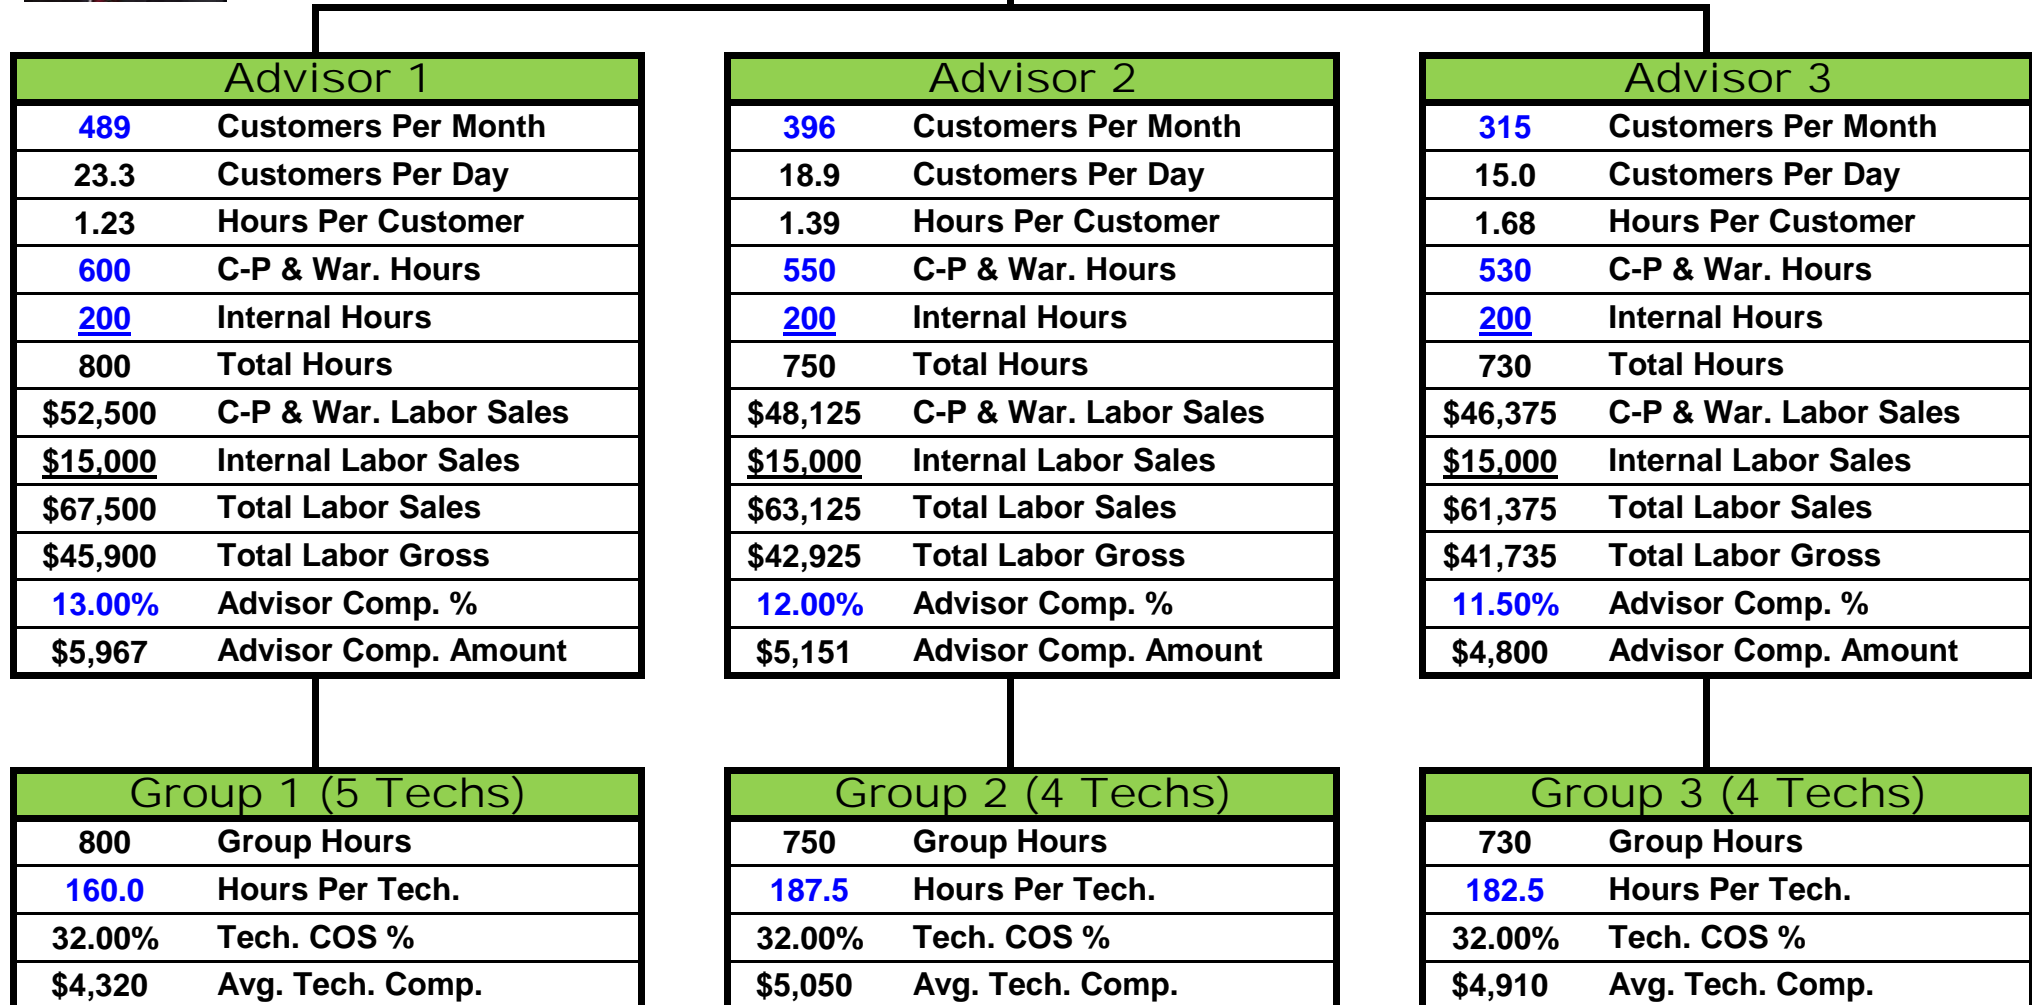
| Advisor 1 | |
|---|---|
| 489 | Customers Per Month |
| 23.3 | Customers Per Day |
| 1.23 | Hours Per Customer |
| 600 | C-P & War. Hours |
| 200 | Internal Hours |
| 800 | Total Hours |
| $52,500 | C-P & War. Labor Sales |
| $15,000 | Internal Labor Sales |
| $67,500 | Total Labor Sales |
| $45,900 | Total Labor Gross |
| 13.00% | Advisor Comp. % |
| $5,967 | Advisor Comp. Amount |

| Advisor 2 | |
|---|---|
| 396 | Customers Per Month |
| 18.9 | Customers Per Day |
| 1.39 | Hours Per Customer |
| 550 | C-P & War. Hours |
| 200 | Internal Hours |
| 750 | Total Hours |
| $48,125 | C-P & War. Labor Sales |
| $15,000 | Internal Labor Sales |
| $63,125 | Total Labor Sales |
| $42,925 | Total Labor Gross |
| 12.00% | Advisor Comp. % |
| $5,151 | Advisor Comp. Amount |

| Advisor 3 | |
|---|---|
| 315 | Customers Per Month |
| 15.0 | Customers Per Day |
| 1.68 | Hours Per Customer |
| 530 | C-P & War. Hours |
| 200 | Internal Hours |
| 730 | Total Hours |
| $46,375 | C-P & War. Labor Sales |
| $15,000 | Internal Labor Sales |
| $61,375 | Total Labor Sales |
| $41,735 | Total Labor Gross |
| 11.50% | Advisor Comp. % |
| $4,800 | Advisor Comp. Amount |

| Group 1 (5 Techs) | |
|---|---|
| 800 | Group Hours |
| 160.0 | Hours Per Tech. |
| 32.00% | Tech. COS % |
| $4,320 | Avg. Tech. Comp. |

| Group 2 (4 Techs) | |
|---|---|
| 750 | Group Hours |
| 187.5 | Hours Per Tech. |
| 32.00% | Tech. COS % |
| $5,050 | Avg. Tech. Comp. |

| Group 3 (4 Techs) | |
|---|---|
| 730 | Group Hours |
| 182.5 | Hours Per Tech. |
| 32.00% | Tech. COS % |
| $4,910 | Avg. Tech. Comp. |